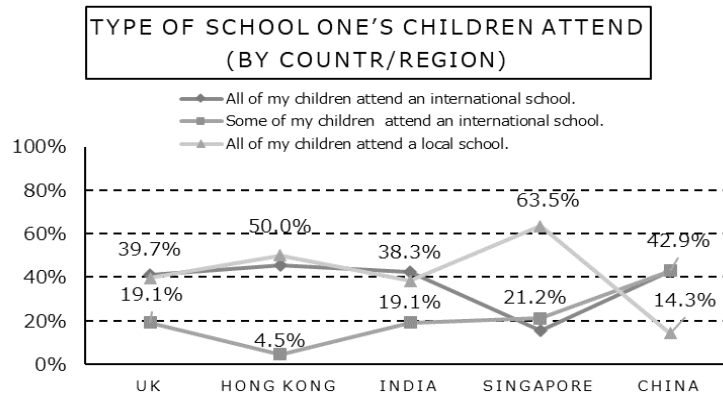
TYPE OF SCHOOL ONE'S CHILDREN ATTEND
(BY COUNTR/REGION)

All of my children attend an international school.
Some of my children attend an international school.
All of my children attend a local school.

100%
80%
60%
40%
20%
0%

39.7%
19.1%
50.0%
4.5%
38.3%
19.1%
63.5%
21.2%
42.9%
14.3%

UK
HONG KONG
INDIA
SINGAPORE
CHINA